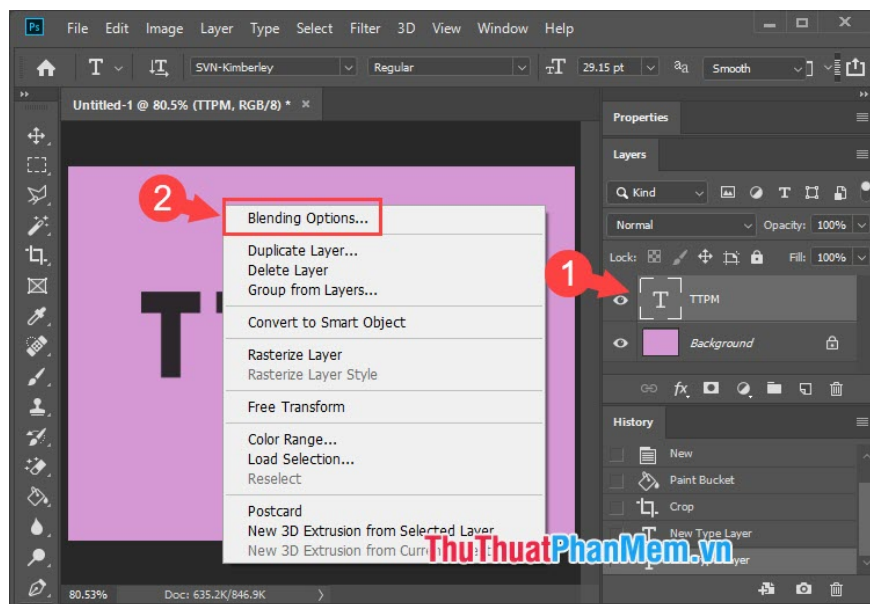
Ps File Edit Image Layer Type Select Filter 3D View Window Help

SVN-Kimberley Regular 29.15 pt aa Smooth

Untitled-1 @ 80.5% (TTPM, RGB/8) * ×

Properties

Layers

Kind

Normal Opacity: 100%

Lock: Fill: 100%

TTPM

Background

History

New

Paint Bucket

Crop

New Type Layer

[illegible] Layer

2

1

Blending Options...

Duplicate Layer...
Delete Layer
Group from Layers...

Convert to Smart Object

Rasterize Layer
Rasterize Layer Style

Free Transform

Color Range...
Load Selection...
Reselect

Postcard
New 3D Extrusion from Selected Layer
New 3D Extrusion from Curr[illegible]

ThuThuatPhanMem.vn

80.53% Doc: 635.2K/846.9K